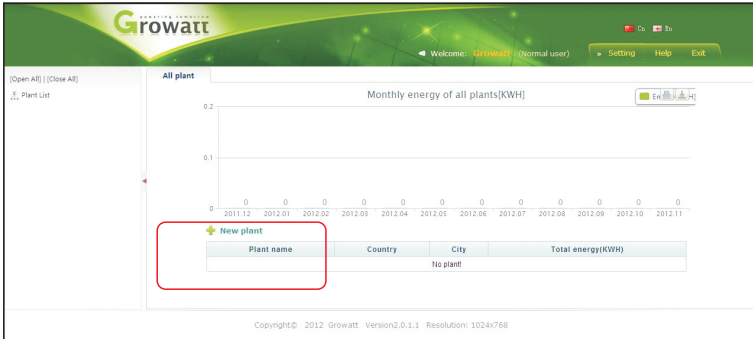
Growatt
powering tomorrow

Cn En

Welcome: Growatt (Normal user)

» Setting Help Exit

[Open All] | [Close All]

Plant List

All plant

Monthly energy of all plants[KWH]

En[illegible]H]

0.2

0.1

0

| 0 | 0 | 0 | 0 | 0 | 0 | 0 | 0 | 0 | 0 | 0 | 0 |
|---|---|---|---|---|---|---|---|---|---|---|---|
| 2011.12 | 2012.01 | 2012.02 | 2012.03 | 2012.04 | 2012.05 | 2012.06 | 2012.07 | 2012.08 | 2012.09 | 2012.10 | 2012.11 |

New plant

| Plant name | Country | City | Total energy(KWH) |
|---|---|---|---|
| | | No plant! | |

Copyright© 2012 Growatt Version2.0.1.1 Resolution: 1024x768